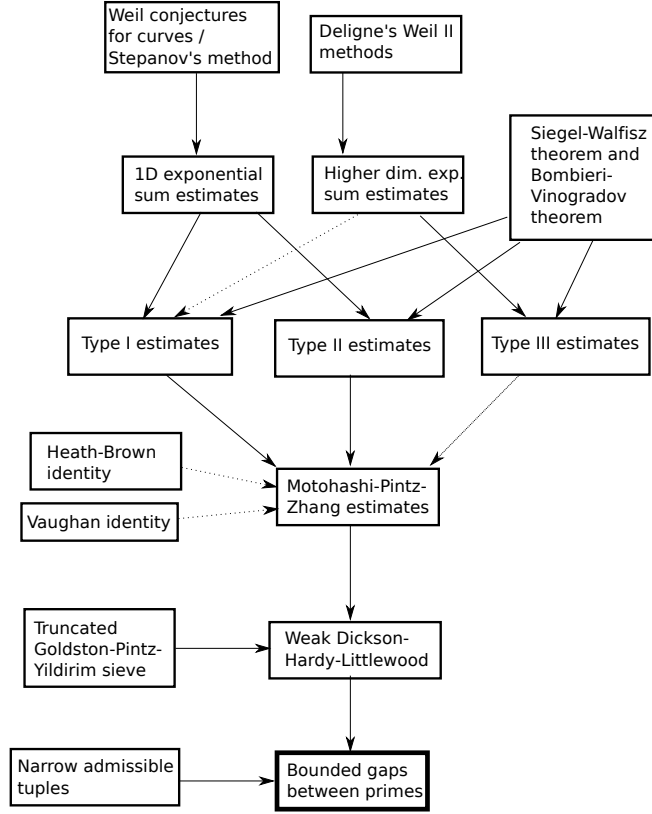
Weil conjectures for curves / Stepanov's method

Deligne's Weil II methods

Siegel-Walfisz theorem and Bombieri-Vinogradov theorem

1D exponential sum estimates

Higher dim. exp. sum estimates

Type I estimates

Type II estimates

Type III estimates

Heath-Brown identity

Vaughan identity

Motohashi-Pintz-Zhang estimates

Truncated Goldston-Pintz-Yildirim sieve

Weak Dickson-Hardy-Littlewood

Narrow admissible tuples

Bounded gaps between primes